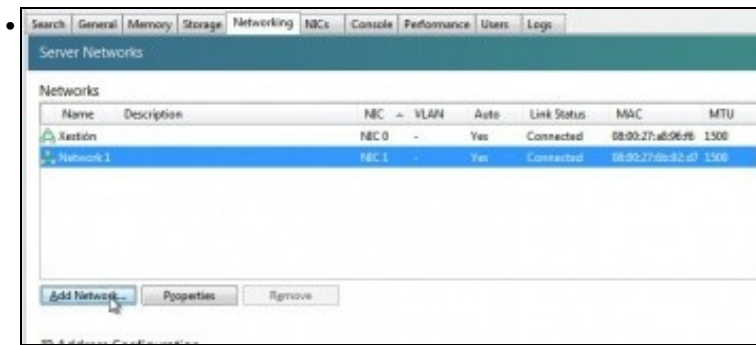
Search | General | Memory | Storage | Networking | NICs | Console | Performance | Users | Logs

Server Networks

Networks

| Name | Description | NIC | VLAN | Auto | Link Status | MAC | MTU |
|---|---|---|---|---|---|---|---|
| Xestión | | NIC 0 | - | Yes | Connected | 08:00:27:a8:96:f6 | 1500 |
| Network 1 | | NIC 1 | - | Yes | Connected | 08:00:27:6b:82:d7 | 1500 |

Add Network... | Properties | Remove

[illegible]